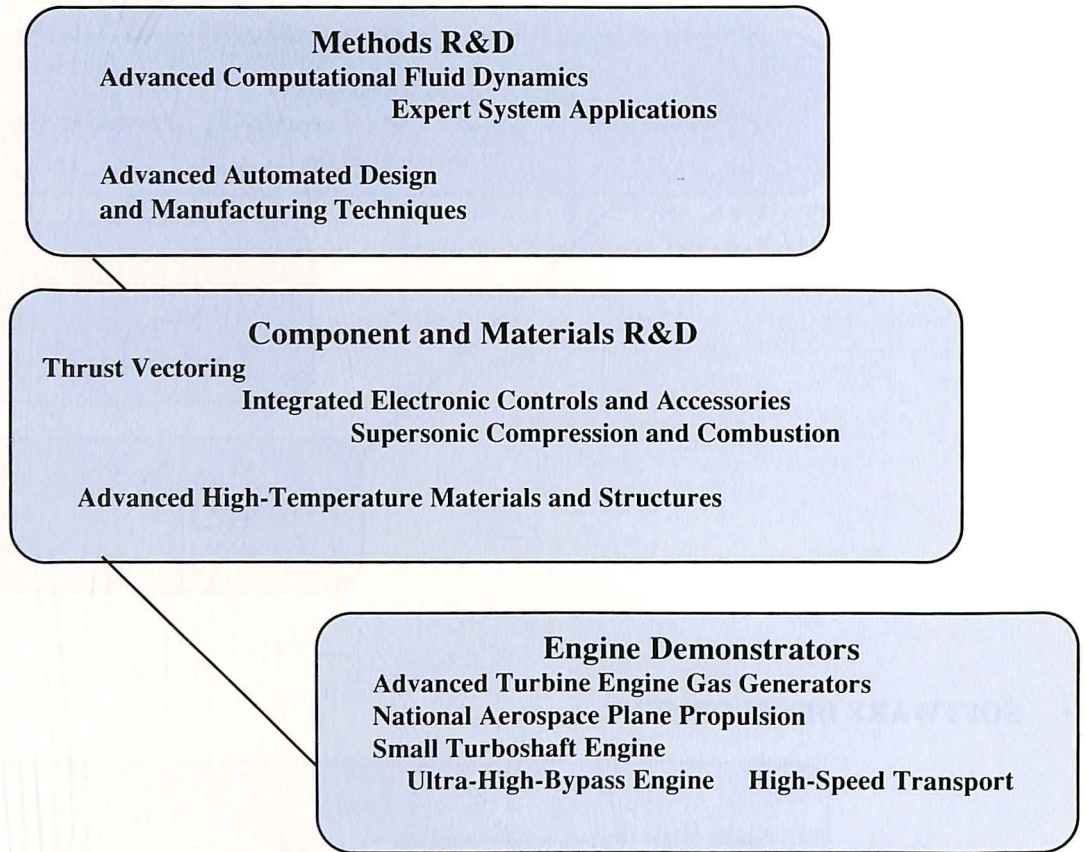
Methods R&D
Advanced Computational Fluid Dynamics
Expert System Applications

Advanced Automated Design
and Manufacturing Techniques

Component and Materials R&D
Thrust Vectoring
Integrated Electronic Controls and Accessories
Supersonic Compression and Combustion

Advanced High-Temperature Materials and Structures

Engine Demonstrators
Advanced Turbine Engine Gas Generators
National Aerospace Plane Propulsion
Small Turboshaft Engine
Ultra-High-Bypass Engine High-Speed Transport